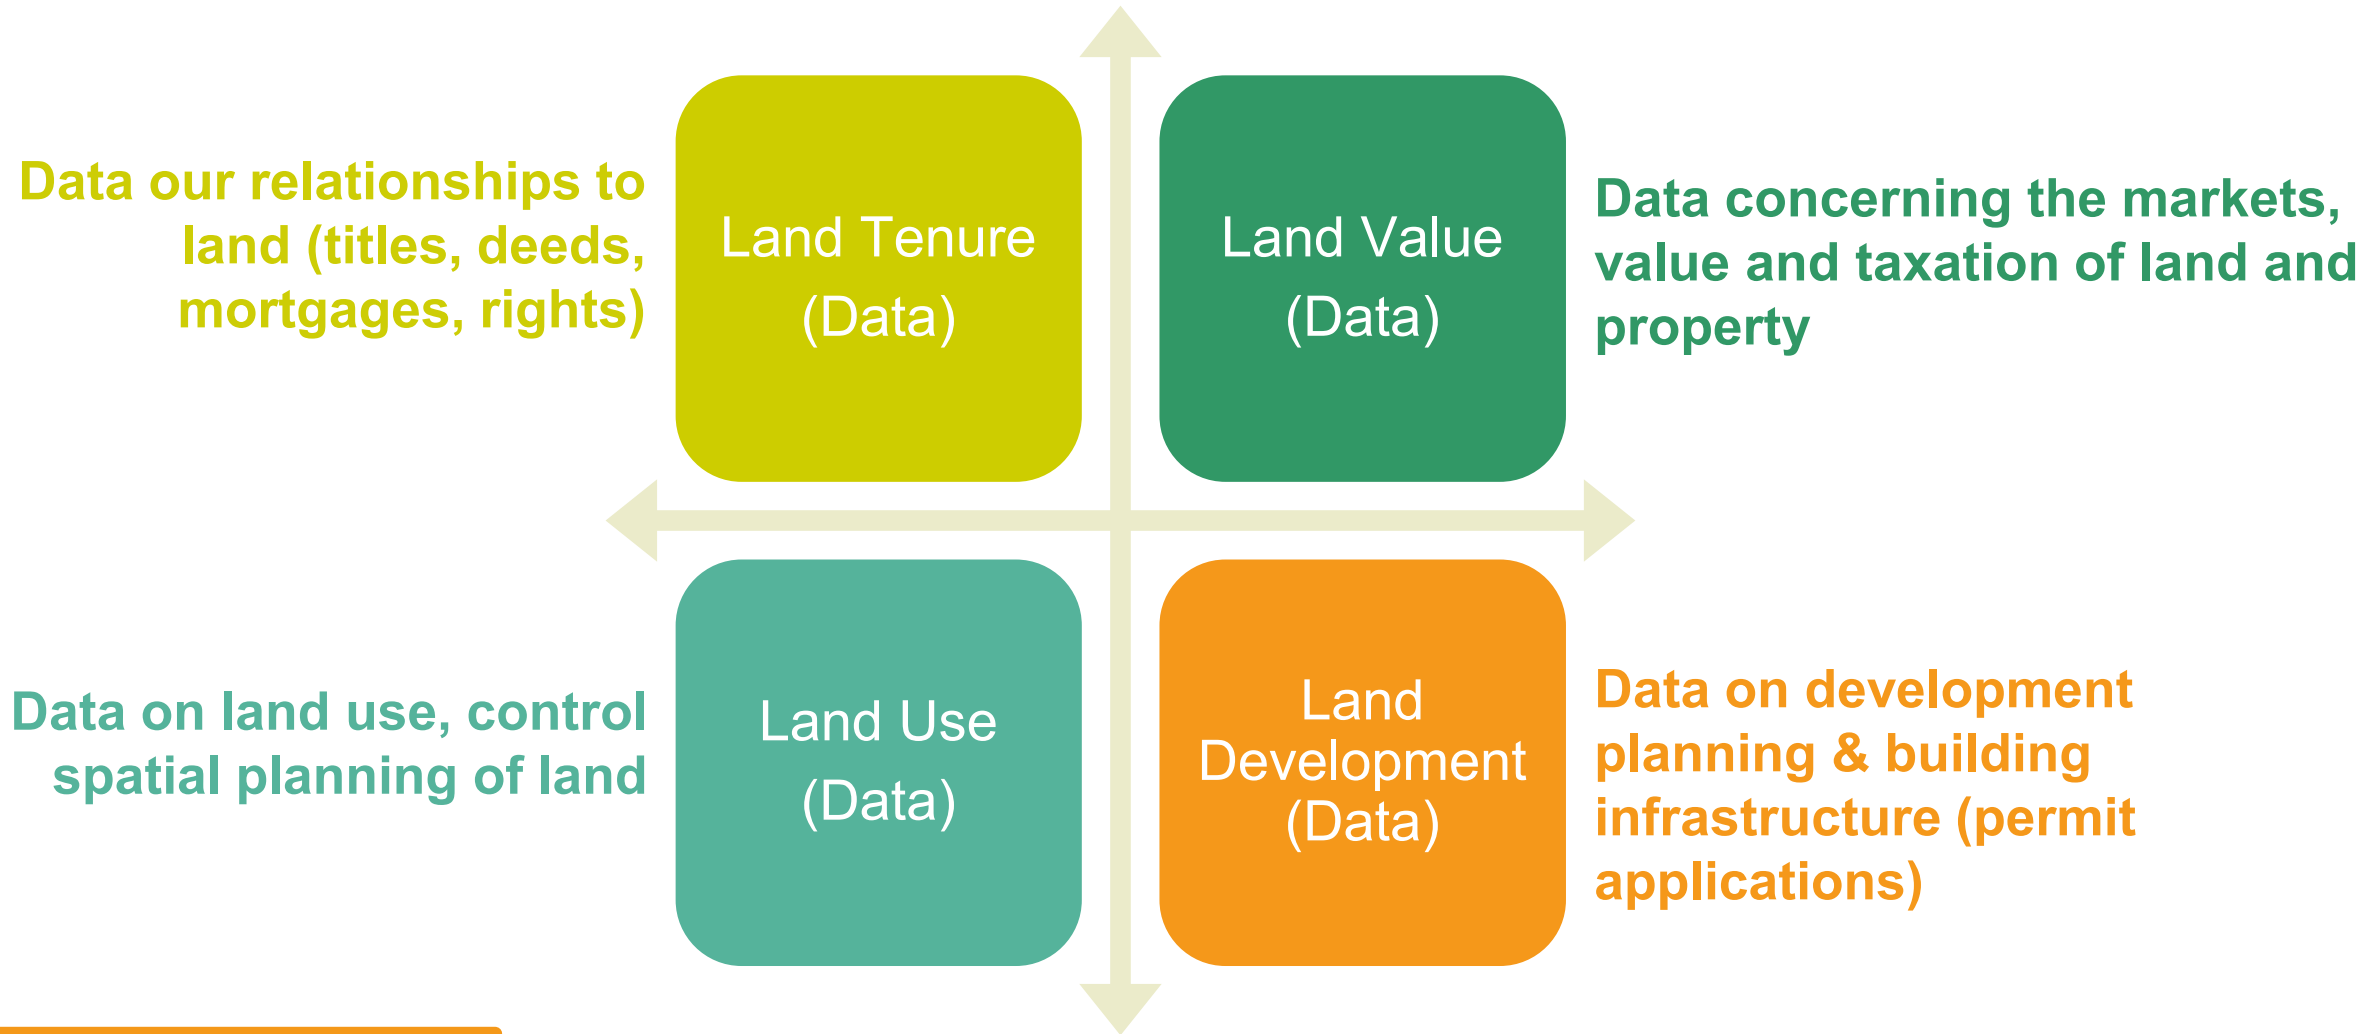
Data our relationships to land (titles, deeds, mortgages, rights)

Land Tenure (Data)

Land Value (Data)

Data concerning the markets, value and taxation of land and property

Data on land use, control spatial planning of land

Land Use (Data)

Land Development (Data)

Data on development planning & building infrastructure (permit applications)